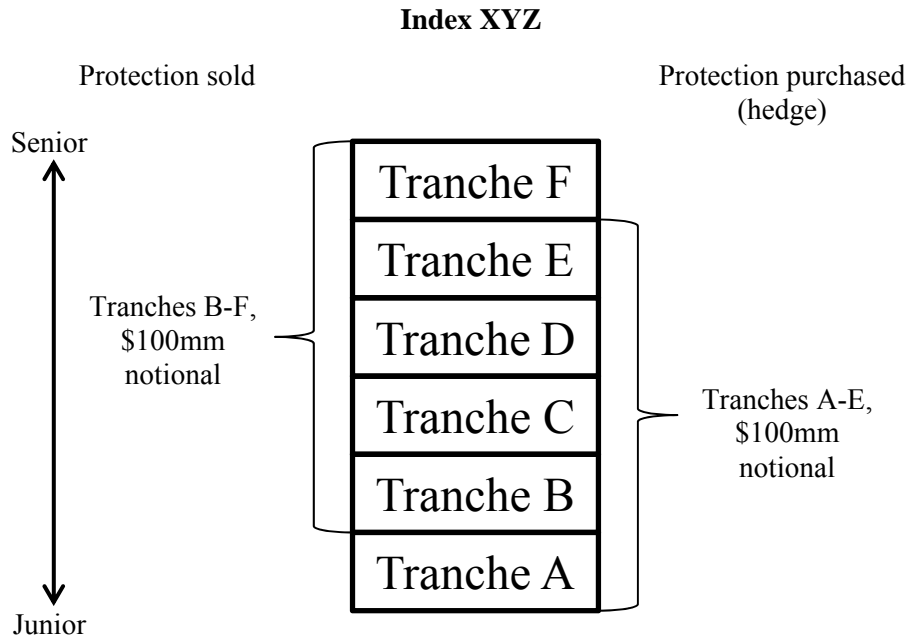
**Index XYZ**

Protection sold

Protection purchased (hedge)

Senior

Junior

Tranche F

Tranche E

Tranche D

Tranche C

Tranche B

Tranche A

Tranches B-F, \$100mm notional

Tranches A-E, \$100mm notional